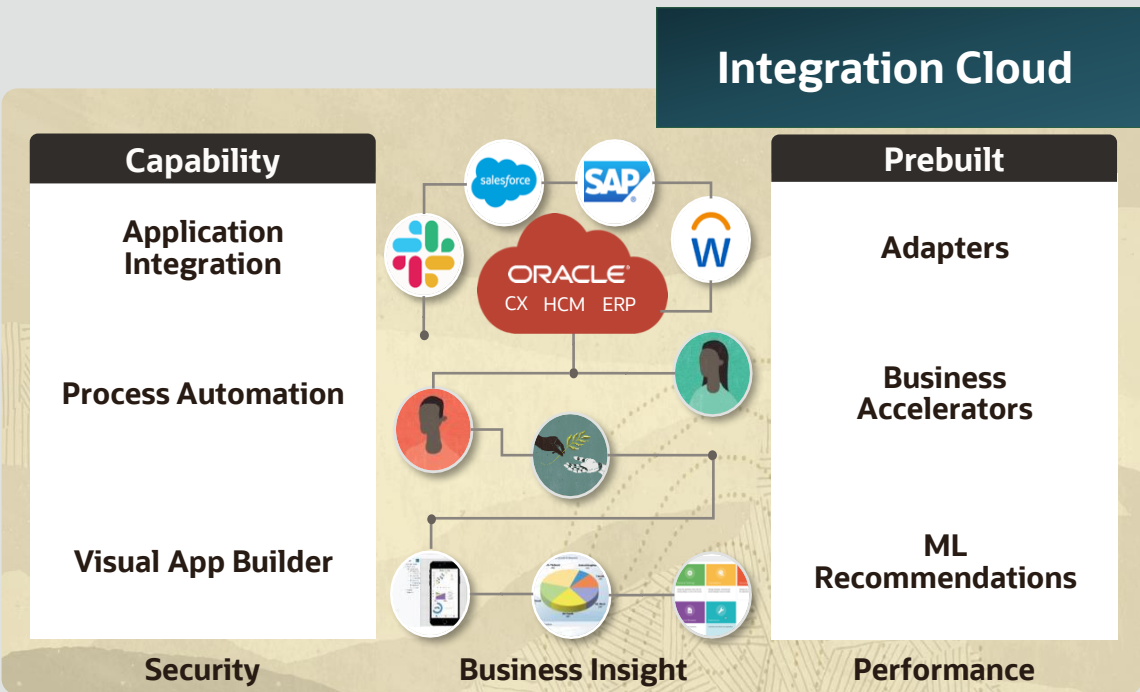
Integration Cloud

Capability

Application Integration

Process Automation

Visual App Builder

salesforce

SAP

ORACLE

CX HCM ERP

Prebuilt

Adapters

Business Accelerators

ML Recommendations

Security

Business Insight

Performance